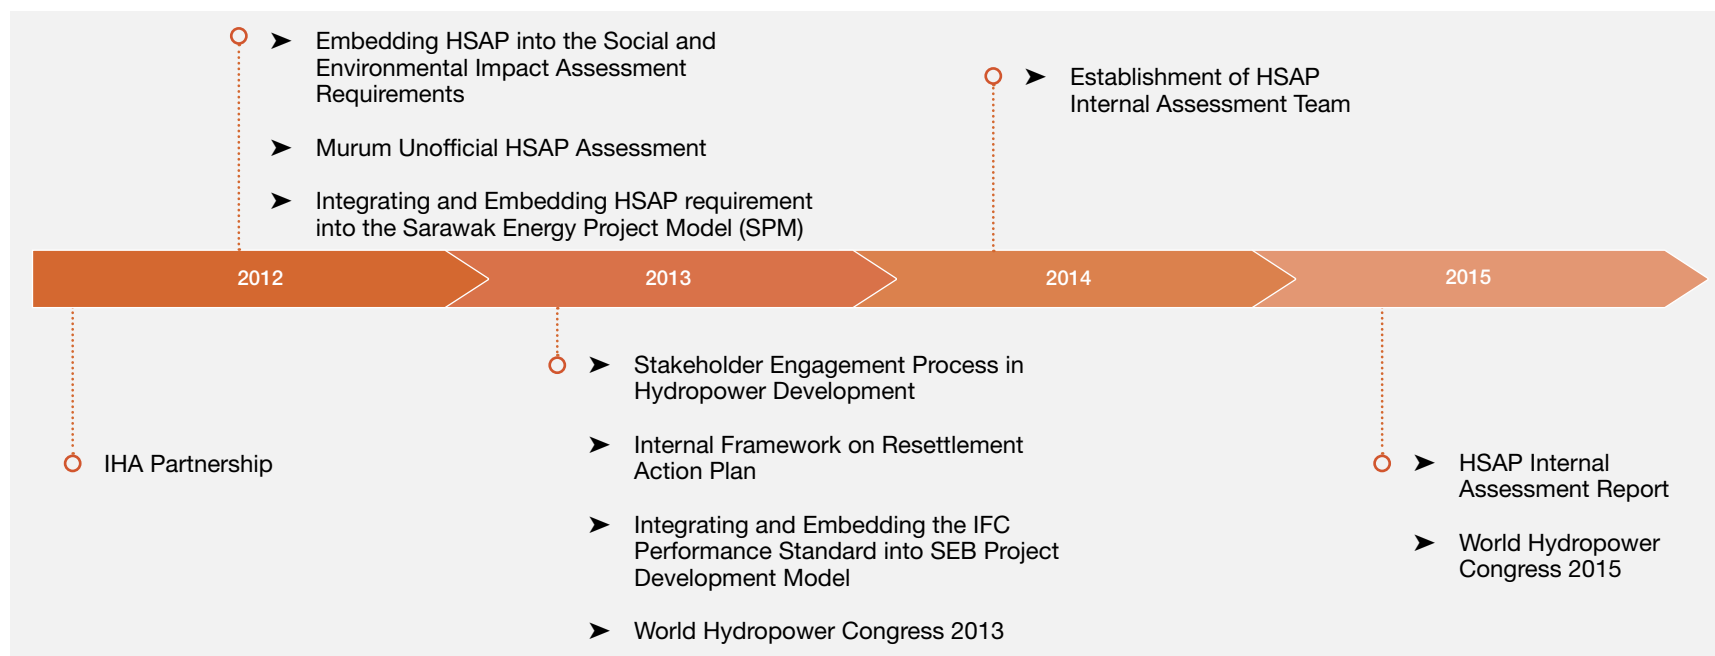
➤ Embedding HSAP into the Social and Environmental Impact Assessment Requirements

➤ Murum Unofficial HSAP Assessment

➤ Integrating and Embedding HSAP requirement into the Sarawak Energy Project Model (SPM)

➤ Establishment of HSAP Internal Assessment Team

2012

2013

2014

2015

IHA Partnership

➤ Stakeholder Engagement Process in Hydropower Development

➤ Internal Framework on Resettlement Action Plan

➤ Integrating and Embedding the IFC Performance Standard into SEB Project Development Model

➤ World Hydropower Congress 2013

➤ HSAP Internal Assessment Report

➤ World Hydropower Congress 2015